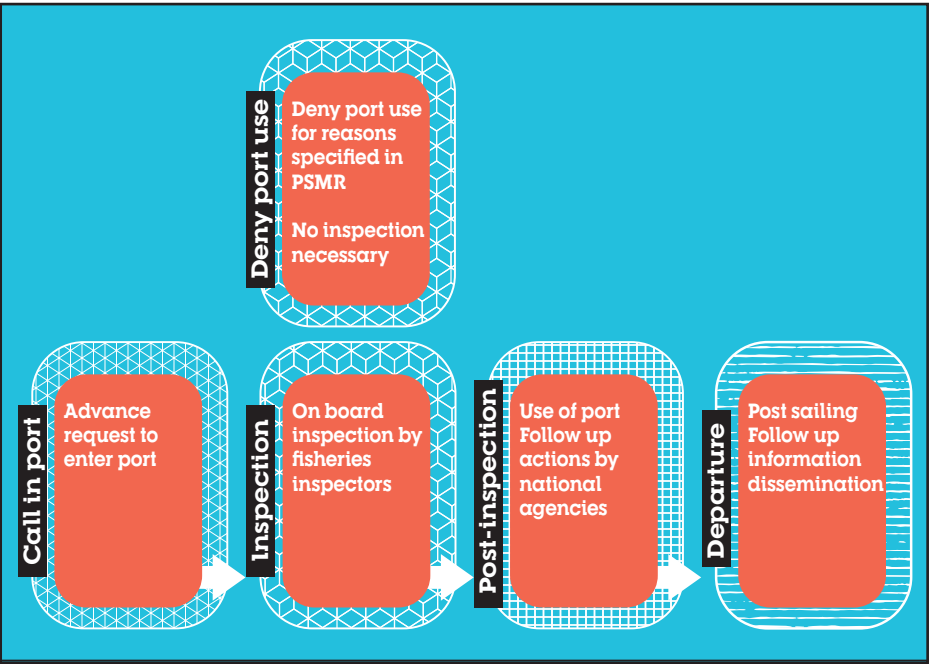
Deny port use

Deny port use for reasons specified in PSMR

No inspection necessary

Call in port

Advance request to enter port

Inspection

On board inspection by fisheries inspectors

Post-inspection

Use of port Follow up actions by national agencies

Departure

Post sailing Follow up information dissemination